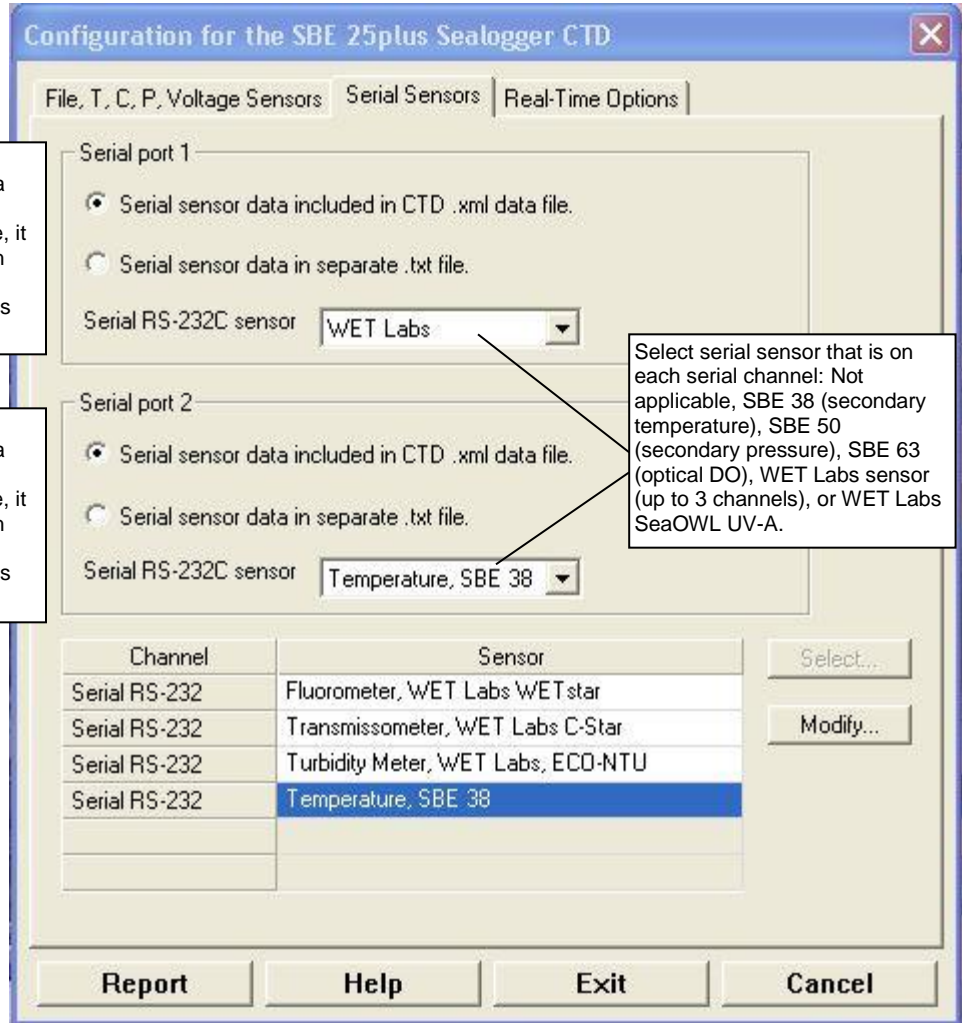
Configuration for the SBE 25plus Sealogger CTD

File, T, C, P, Voltage Sensors | Serial Sensors | Real-Time Options

a
e, it
n
s

Serial port 1

Serial sensor data included in CTD .xml data file.

Serial sensor data in separate .txt file.

Serial RS-232C sensor WET Labs

Select serial sensor that is on each serial channel: Not applicable, SBE 38 (secondary temperature), SBE 50 (secondary pressure), SBE 63 (optical DO), WET Labs sensor (up to 3 channels), or WET Labs SeaOWL UV-A.

a
e, it
n
s

Serial port 2

Serial sensor data included in CTD .xml data file.

Serial sensor data in separate .txt file.

Serial RS-232C sensor Temperature, SBE 38

| Channel | Sensor |
|---|---|
| Serial RS-232 | Fluorometer, WET Labs WETstar |
| Serial RS-232 | Transmissometer, WET Labs C-Star |
| Serial RS-232 | Turbidity Meter, WET Labs, ECO-NTU |
| Serial RS-232 | Temperature, SBE 38 |
| | |
| | |

Select...

Modify...

Report | Help | Exit | Cancel